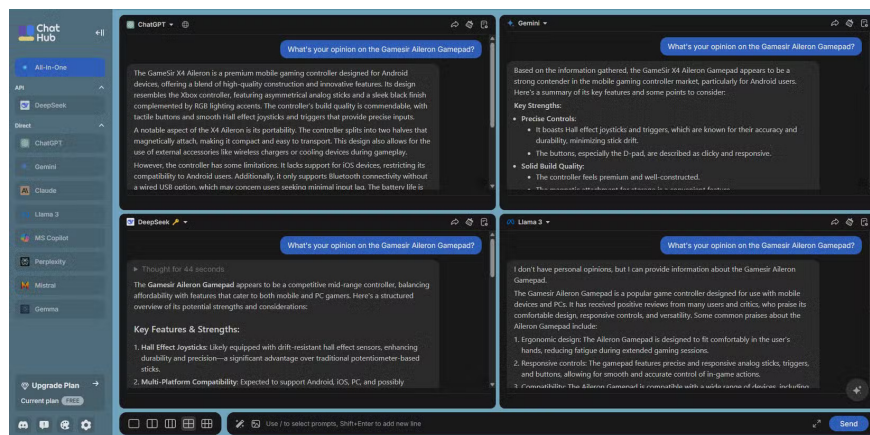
Chat Hub

All-In-One

API

DeepSeek

Direct

ChatGPT

Gemini

Claude

Llama 3

MS Copilot

Perplexity

Mistral

Gemma

Upgrade Plan

Current plan FREE

ChatGPT

What's your opinion on the Gamesir Aileron Gamepad?

The GameSir X4 Aileron is a premium mobile gaming controller designed for Android devices, offering a blend of high-quality construction and innovative features. Its design resembles the Xbox controller, featuring asymmetrical analog sticks and a sleek black finish complemented by RGB lighting accents. The controller's build quality is commendable, with tactile buttons and smooth Hall effect joysticks and triggers that provide precise inputs.

A notable aspect of the X4 Aileron is its portability. The controller splits into two halves that magnetically attach, making it compact and easy to transport. This design also allows for the use of external accessories like wireless chargers or cooling devices during gameplay.

However, the controller has some limitations. It lacks support for iOS devices, restricting its compatibility to Android users. Additionally, it only supports Bluetooth connectivity without a wired USB option, which may concern users seeking minimal input lag. The battery life is

Gemini

What's your opinion on the Gamesir Aileron Gamepad?

Based on the information gathered, the GameSir X4 Aileron Gamepad appears to be a strong contender in the mobile gaming controller market, particularly for Android users. Here's a summary of its key features and some points to consider:

Key Strengths:

Precise Controls:

It boasts Hall effect joysticks and triggers, which are known for their accuracy and durability, minimizing stick drift.

The buttons, especially the D-pad, are described as clicky and responsive.

Solid Build Quality:

The controller feels premium and well-constructed.

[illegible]

DeepSeek

What's your opinion on the Gamesir Aileron Gamepad?

Thought for 44 seconds

The Gamesir Aileron Gamepad appears to be a competitive mid-range controller, balancing affordability with features that cater to both mobile and PC gamers. Here's a structured overview of its potential strengths and considerations:

Key Features & Strengths:

1. Hall Effect Joysticks: Likely equipped with drift-resistant hall effect sensors, enhancing durability and precision—a significant advantage over traditional potentiometer-based sticks.

2. Multi-Platform Compatibility: Expected to support Android, iOS, PC, and possibly

Llama 3

What's your opinion on the Gamesir Aileron Gamepad?

I don't have personal opinions, but I can provide information about the Gamesir Aileron Gamepad.

The Gamesir Aileron Gamepad is a popular game controller designed for use with mobile devices and PCs. It has received positive reviews from many users and critics, who praise its comfortable design, responsive controls, and versatility. Some common praises about the Aileron Gamepad include:

1. Ergonomic design: The Aileron Gamepad is designed to fit comfortably in the user's hands, reducing fatigue during extended gaming sessions.

2. Responsive controls: The gamepad features precise and responsive analog sticks, triggers, and buttons, allowing for smooth and accurate control of in-game actions.

3. Compatibility: The Aileron Gamepad is compatible with a wide range of devices, including

Use / to select prompts, Shift+Enter to add new line

Send